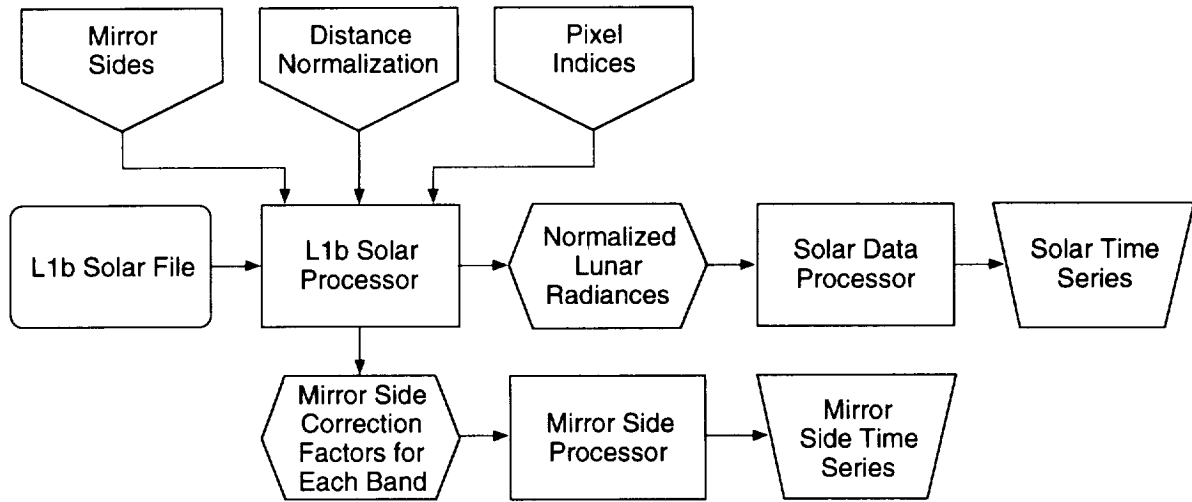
Mirror Sides

Distance Normalization

Pixel Indices

L1b Solar File

L1b Solar Processor

Normalized Lunar Radiances

Solar Data Processor

Solar Time Series

Mirror Side Correction Factors for Each Band

Mirror Side Processor

Mirror Side Time Series